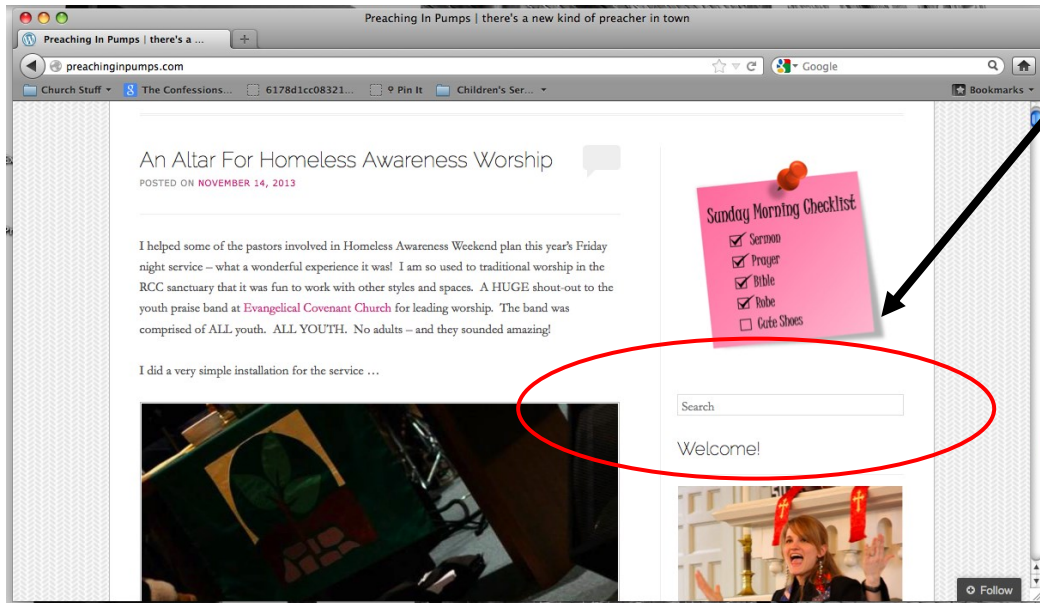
Preaching In Pumps | there's a new kind of preacher in town

Preaching In Pumps | there's a ...

preachinginpumps.com

Google

Church Stuff The Confessions... 6178d1cc08321... Pin It Children's Ser...

Bookmarks

An Altar For Homeless Awareness Worship

POSTED ON NOVEMBER 14, 2013

I helped some of the pastors involved in Homeless Awareness Weekend plan this year's Friday night service – what a wonderful experience it was! I am so used to traditional worship in the RCC sanctuary that it was fun to work with other styles and spaces. A HUGE shout-out to the youth praise band at Evangelical Covenant Church for leading worship. The band was comprised of ALL youth. ALL YOUTH. No adults – and they sounded amazing!

I did a very simple installation for the service …

Sunday Morning Checklist
Sermon
Prayer
Bible
Robe
Cute Shoes

Search

Welcome!

Follow